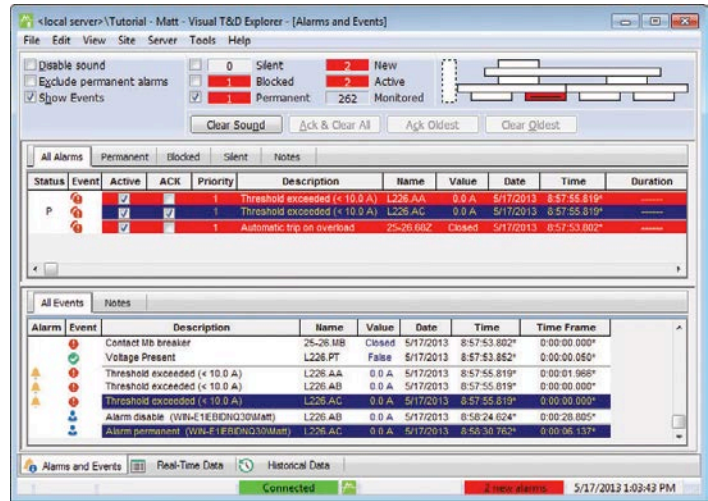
<local server>\Tutorial - Matt - Visual T&D Explorer - [Alarms and Events]

File Edit View Site Server Tools Help

Disable sound
Exclude permanent alarms
Show Events

0 Silent
1 Blocked
1 Permanent

2 New
2 Active
262 Monitored

Clear Sound | Ack & Clear All | Ack Oldest | Clear Oldest

All Alarms | Permanent | Blocked | Silent | Notes

| Status | Event | Active | ACK | Priority | Description | Name | Value | Date | Time | Duration |
|---|---|---|---|---|---|---|---|---|---|---|
| | | | | 1 | Threshold exceeded (< 10.0 A) | L226.AA | 0.0 A | 5/17/2013 | 8:57:55.819* | ------ |
| P | | | | 1 | Threshold exceeded (< 10.0 A) | L226.AC | 0.0 A | 5/17/2013 | 8:57:55.819* | ------ |
| | | | | 1 | Automatic trip on overload | 25-26.68Z | Closed | 5/17/2013 | 8:57:53.802* | ------ |

All Events | Notes

| Alarm | Event | Description | Name | Value | Date | Time | Time Frame |
|---|---|---|---|---|---|---|---|
| | | Contact Mb breaker | 25-26.MB | Closed | 5/17/2013 | 8:57:53.802* | 0:00:00.000* |
| | | Voltage Present | L226.PT | False | 5/17/2013 | 8:57:53.852* | 0:00:00.050* |
| | | Threshold exceeded (< 10.0 A) | L226.AA | 0.0 A | 5/17/2013 | 8:57:55.819* | 0:00:01.966* |
| | | Threshold exceeded (< 10.0 A) | L226.AB | 0.0 A | 5/17/2013 | 8:57:55.819* | 0:00:00.000* |
| | | Threshold exceeded (< 10.0 A) | L226.AC | 0.0 A | 5/17/2013 | 8:57:55.819* | 0:00:00.000* |
| | | Alarm disable (WIN-E1EBDNQ30\Matt) | L226.AB | 0.0 A | 5/17/2013 | 8:58:24.624* | 0:00:28.805* |
| | | Alarm permanent (WIN-E1EBDNQ30\Matt) | L226.AC | 0.0 A | 5/17/2013 | 8:58:30.762* | 0:00:06.137* |

Alarms and Events | Real-Time Data | Historical Data

Connected | 2 new alarms | 5/17/2013 1:03:43 PM